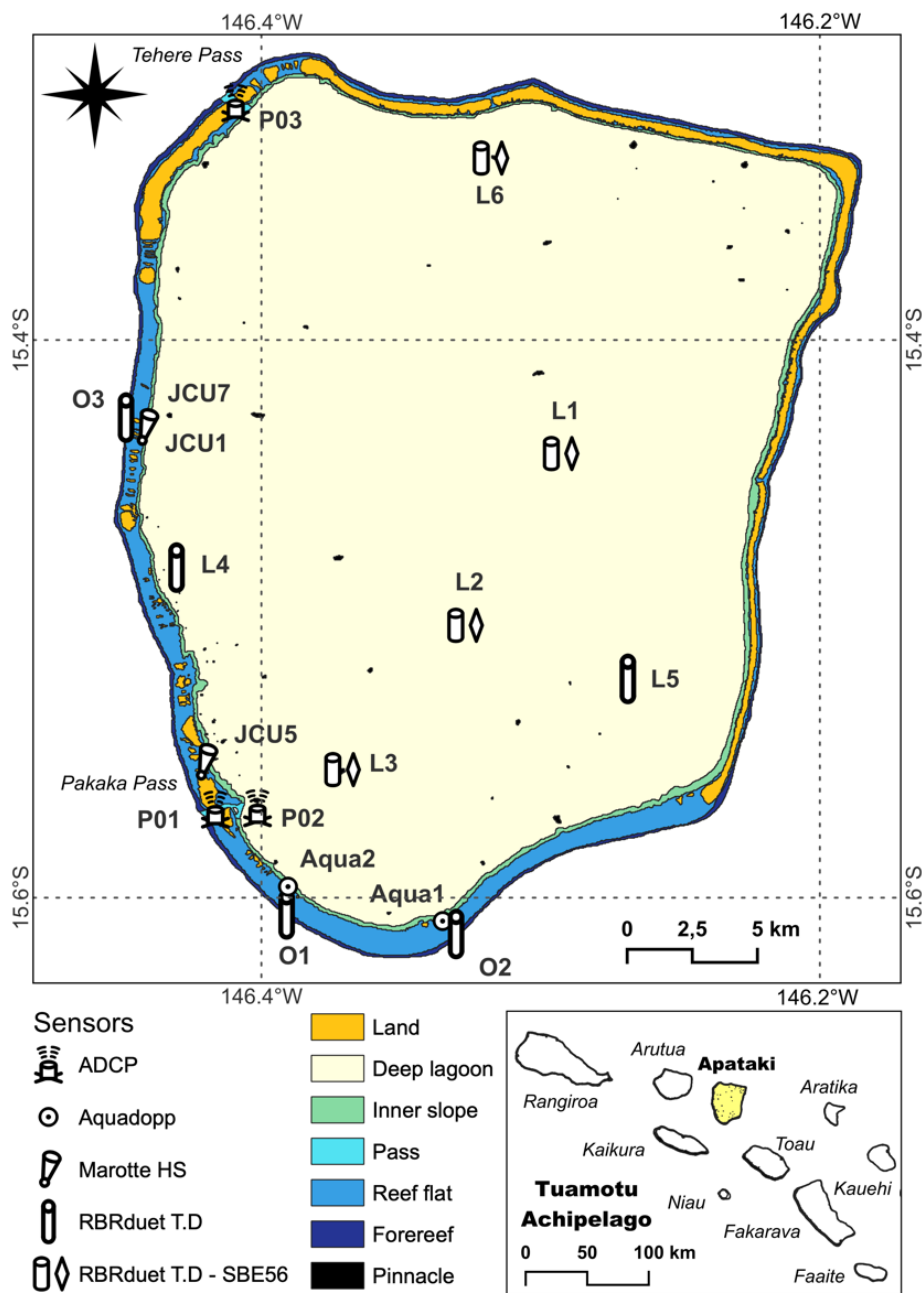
146.4°W
146.2°W
Tehere Pass
P03
L6
15.4°S
15.4°S
O3
JCU7
JCU1
L1
L4
L2
L5
JCU5
L3
Pakaka Pass
P01
P02
Aqua2
Aqua1
15.6°S
15.6°S
0 2,5 5 km
O1
O2
146.4°W
146.2°W

Sensors
ADCP
Aquadopp
Marotte HS
RBRduet T.D
RBRduet T.D - SBE56

Land
Deep lagoon
Inner slope
Pass
Reef flat
Forereef
Pinnacle

Arutua
Apataki
Rangiroa
Aratika
Kaikura
Toau
Tuamotu
Achipelago
Niau
Kauehi
Fakarava
0 50 100 km
Faaite